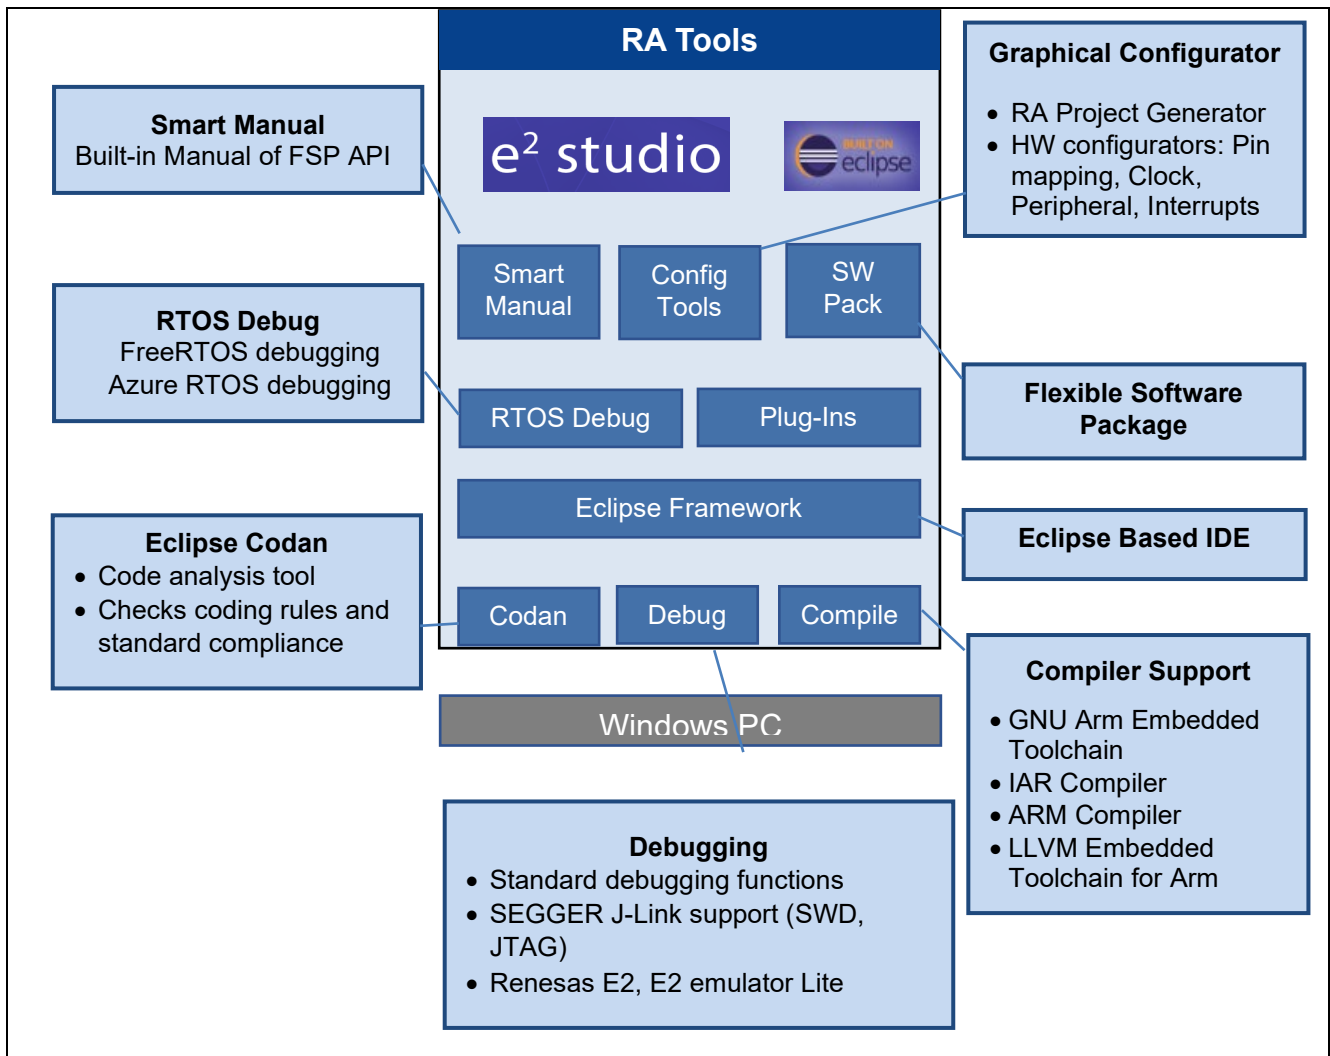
RA Tools

Smart Manual
Built-in Manual of FSP API

$e^2$ studio

BUILT ON eclipse

Graphical Configurator
- RA Project Generator
- HW configurators: Pin mapping, Clock, Peripheral, Interrupts

Smart Manual

Config Tools

SW Pack

RTOS Debug
FreeRTOS debugging
Azure RTOS debugging

RTOS Debug

Plug-Ins

Flexible Software Package

Eclipse Framework

Eclipse Based IDE

Eclipse Codan
- Code analysis tool
- Checks coding rules and standard compliance

Codan

Debug

Compile

Compiler Support
- GNU Arm Embedded Toolchain
- IAR Compiler
- ARM Compiler
- LLVM Embedded Toolchain for Arm

Windows PC

Debugging
- Standard debugging functions
- SEGGER J-Link support (SWD, JTAG)
- Renesas E2, E2 emulator Lite